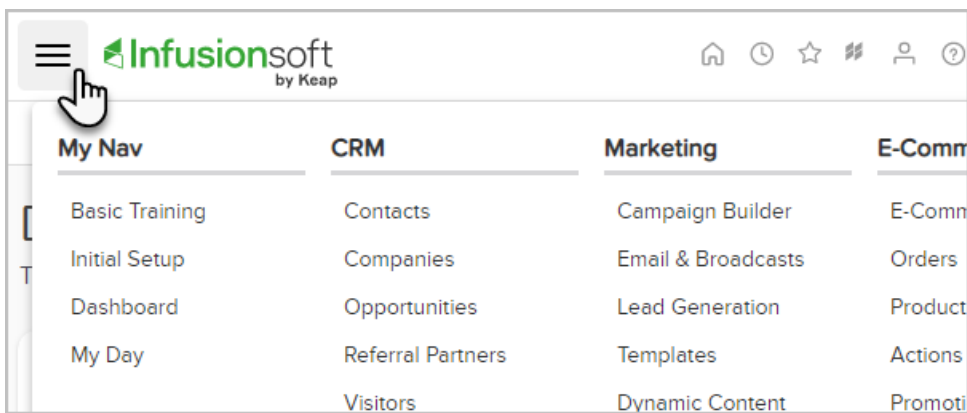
Infusionsoft by Keap

My Nav
Basic Training
Initial Setup
Dashboard
My Day

CRM
Contacts
Companies
Opportunities
Referral Partners
Visitors

Marketing
Campaign Builder
Email & Broadcasts
Lead Generation
Templates
Dynamic Content

E-Comm
E-Comm
Orders
Product
Actions
Promoti